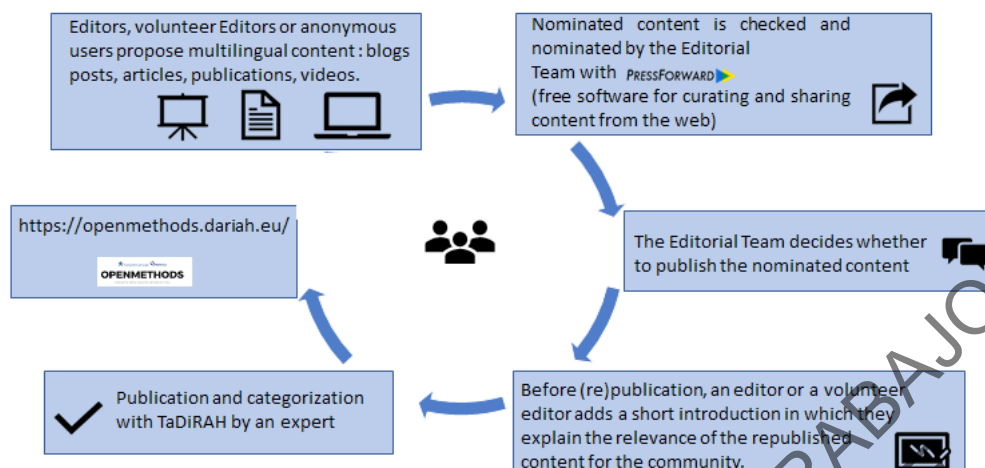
Editors, volunteer Editors or anonymous users propose multilingual content : blogs posts, articles, publications, videos.

Nominated content is checked and nominated by the Editorial Team with PRESSFORWARD (free software for curating and sharing content from the web)

The Editorial Team decides whether to publish the nominated content

Before (re)publication, an editor or a volunteer editor adds a short introduction in which they explain the relevance of the republished content for the community.

Publication and categorization with TaDiRAH by an expert

https://openmethods.dariah.eu/

OPENMETHODS

BABAJO